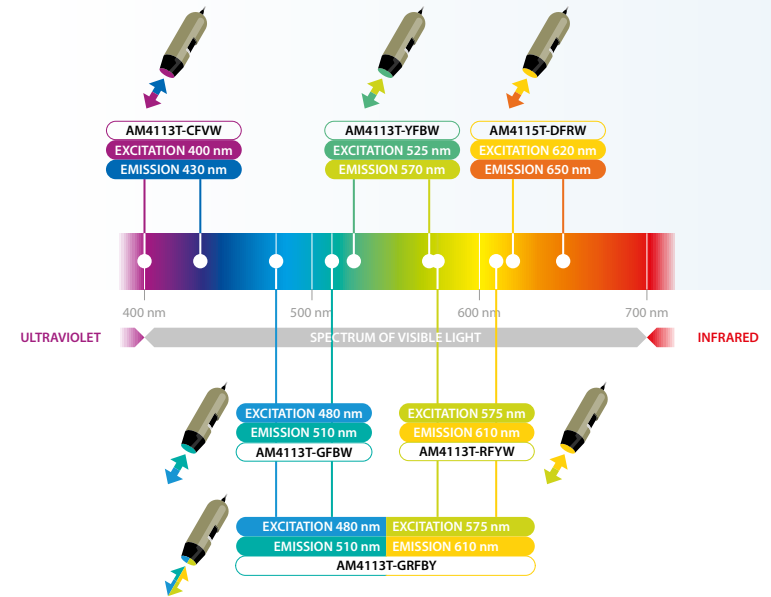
AM4113T-CFVW
EXCITATION 400 nm
EMISSION 430 nm

AM4113T-YFBW
EXCITATION 525 nm
EMISSION 570 nm

AM4115T-DFRW
EXCITATION 620 nm
EMISSION 650 nm

400 nm
500 nm
600 nm
700 nm

ULTRAVIOLET
SPECTRUM OF VISIBLE LIGHT
INFRARED

EXCITATION 480 nm
EMISSION 510 nm
AM4113T-GFBW

EXCITATION 575 nm
EMISSION 610 nm
AM4113T-RFYW

EXCITATION 480 nm
EXCITATION 575 nm
EMISSION 510 nm
EMISSION 610 nm
AM4113T-GRFBY